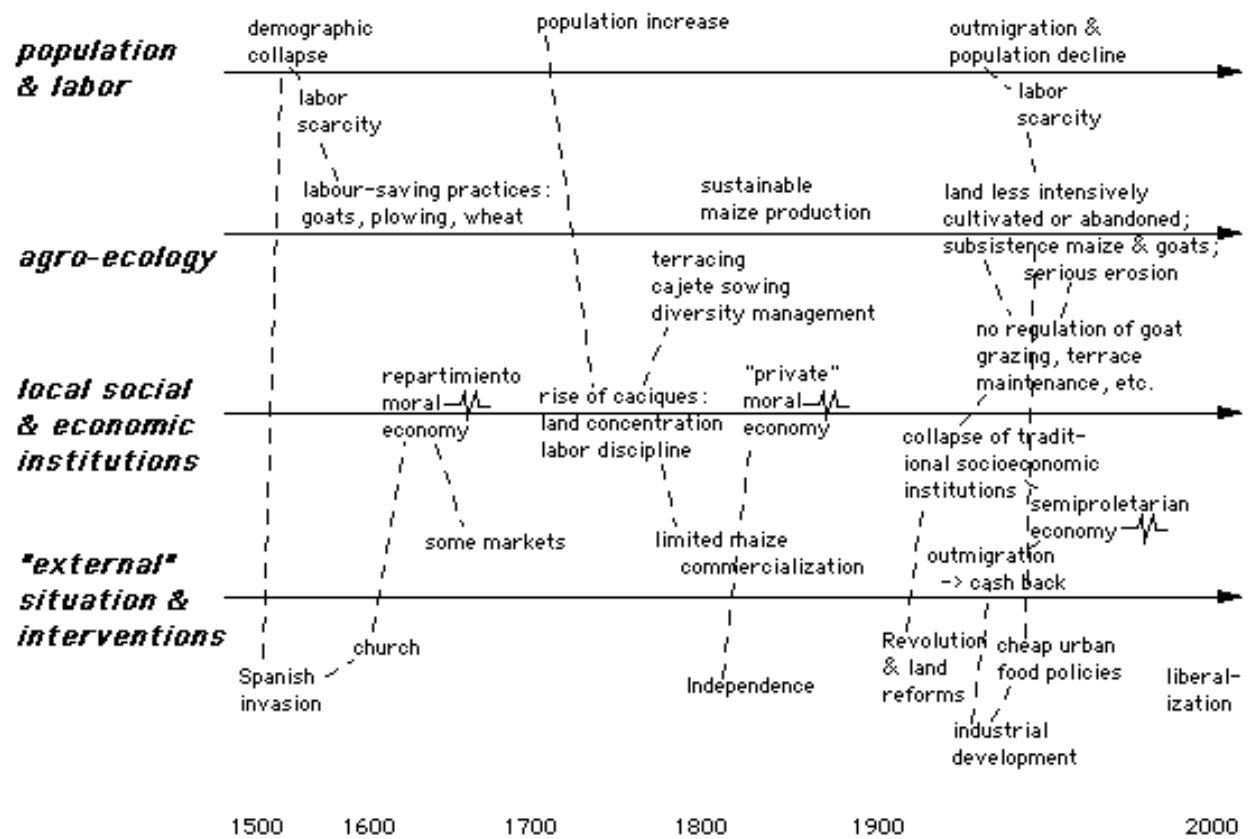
population & labor

agro-ecology

local social & economic institutions

"external" situation & interventions

demographic collapse

labor scarcity

labour-saving practices: goats, plowing, wheat

population increase

sustainable maize production

terracing cajete sowing diversity management

outmigration & population decline

labor scarcity

land less intensively cultivated or abandoned; subsistence maize & goats; serious erosion

no regulation of goat grazing, terrace maintenance, etc.

repartimiento moral economy

rise of caciques: land concentration labor discipline

"private" moral economy

collapse of traditional socioeconomic institutions

semiproletarian economy

some markets

limited maize commercialization

outmigration -> cash back

church

Spanish invasion

Independence

Revolution & land reforms

cheap urban food policies

industrial development

liberalization

1500 1600 1700 1800 1900 2000